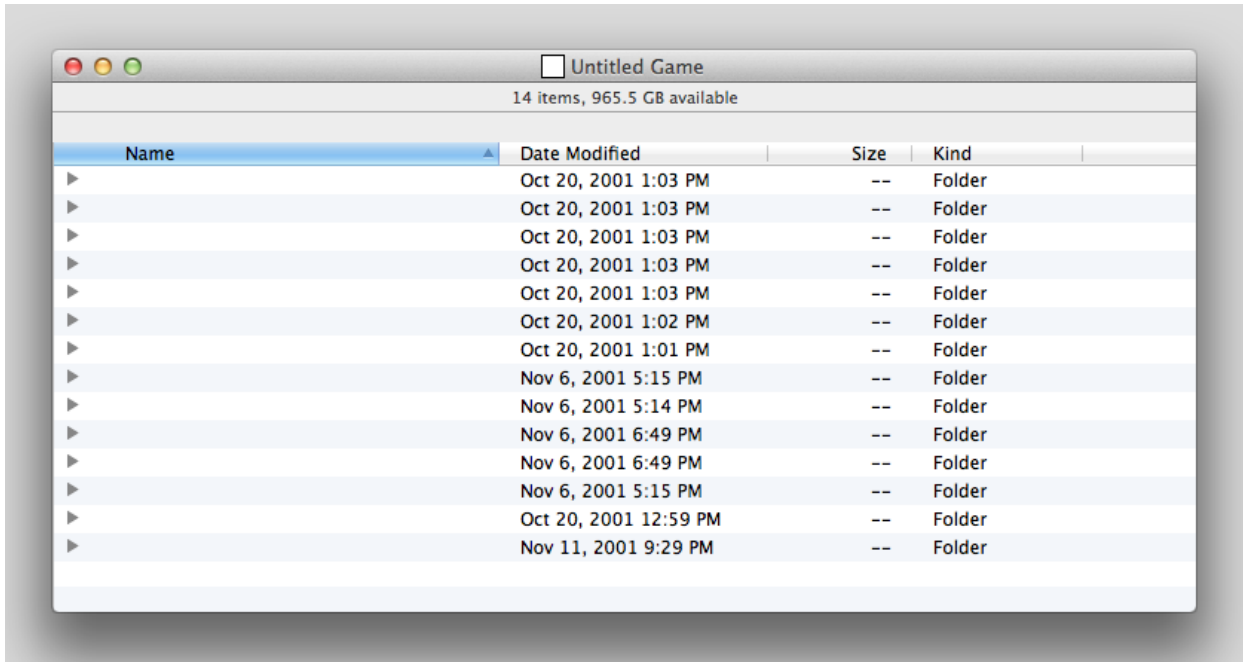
Untitled Game

14 items, 965.5 GB available

| Name | Date Modified | Size | Kind |
|---|---|---|---|
| | Oct 20, 2001 1:03 PM | -- | Folder |
| | Oct 20, 2001 1:03 PM | -- | Folder |
| | Oct 20, 2001 1:03 PM | -- | Folder |
| | Oct 20, 2001 1:03 PM | -- | Folder |
| | Oct 20, 2001 1:03 PM | -- | Folder |
| | Oct 20, 2001 1:02 PM | -- | Folder |
| | Oct 20, 2001 1:01 PM | -- | Folder |
| | Nov 6, 2001 5:15 PM | -- | Folder |
| | Nov 6, 2001 5:14 PM | -- | Folder |
| | Nov 6, 2001 6:49 PM | -- | Folder |
| | Nov 6, 2001 6:49 PM | -- | Folder |
| | Nov 6, 2001 5:15 PM | -- | Folder |
| | Oct 20, 2001 12:59 PM | -- | Folder |
| | Nov 11, 2001 9:29 PM | -- | Folder |